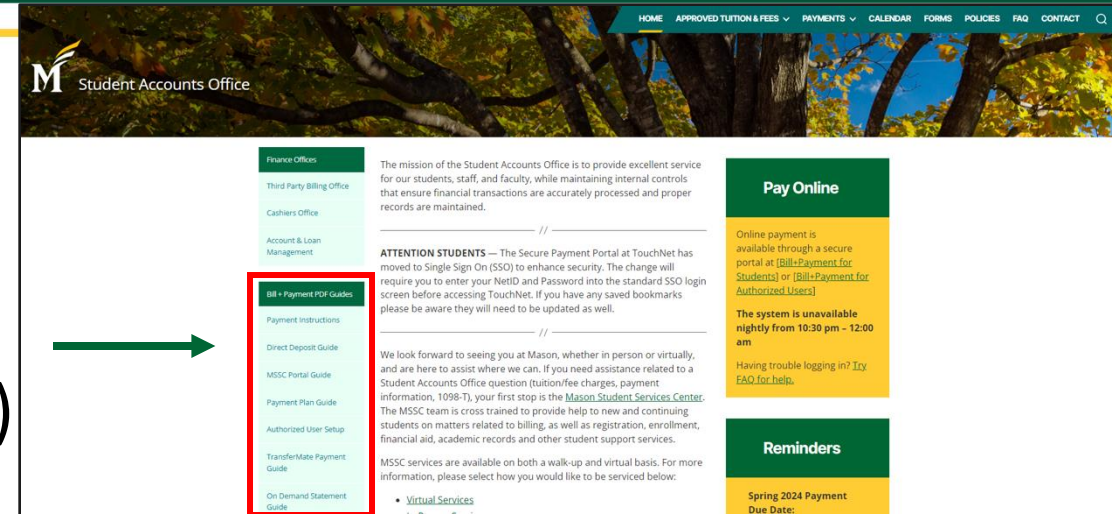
HOME APPROVED TUITION & FEES PAYMENTS CALENDAR FORMS POLICIES FAQ CONTACT

Student Accounts Office

Finance Offices
Third Party Billing Office
Cashiers Office
Account & Loan Management

Bill + Payment PDF Guides
Payment Instructions
Direct Deposit Guide
MSSC Portal Guide
Payment Plan Guide
Authorized User Setup
TransferMate Payment Guide
On Demand Statement Guide

The mission of the Student Accounts Office is to provide excellent service for our students, staff, and faculty, while maintaining internal controls that ensure financial transactions are accurately processed and proper records are maintained.

//

ATTENTION STUDENTS — The Secure Payment Portal at TouchNet has moved to Single Sign On (SSO) to enhance security. The change will require you to enter your NetID and Password into the standard SSO login screen before accessing TouchNet. If you have any saved bookmarks please be aware they will need to be updated as well.

//

We look forward to seeing you at Mason, whether in person or virtually, and are here to assist where we can. If you need assistance related to a Student Accounts Office question (tuition/fee charges, payment information, 1098-T), your first stop is the Mason Student Services Center. The MSSC team is cross trained to provide help to new and continuing students on matters related to billing, as well as registration, enrollment, financial aid, academic records and other student support services.

MSSC services are available on both a walk-up and virtual basis. For more information, please select how you would like to be serviced below:

• Virtual Services
• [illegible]

Pay Online

Online payment is available through a secure portal at [Bill+Payment for Students] or [Bill+Payment for Authorized Users]

The system is unavailable nightly from 10:30 pm – 12:00 am

Having trouble logging in? Try FAQ for help.

Reminders

Spring 2024 Payment Due Date: